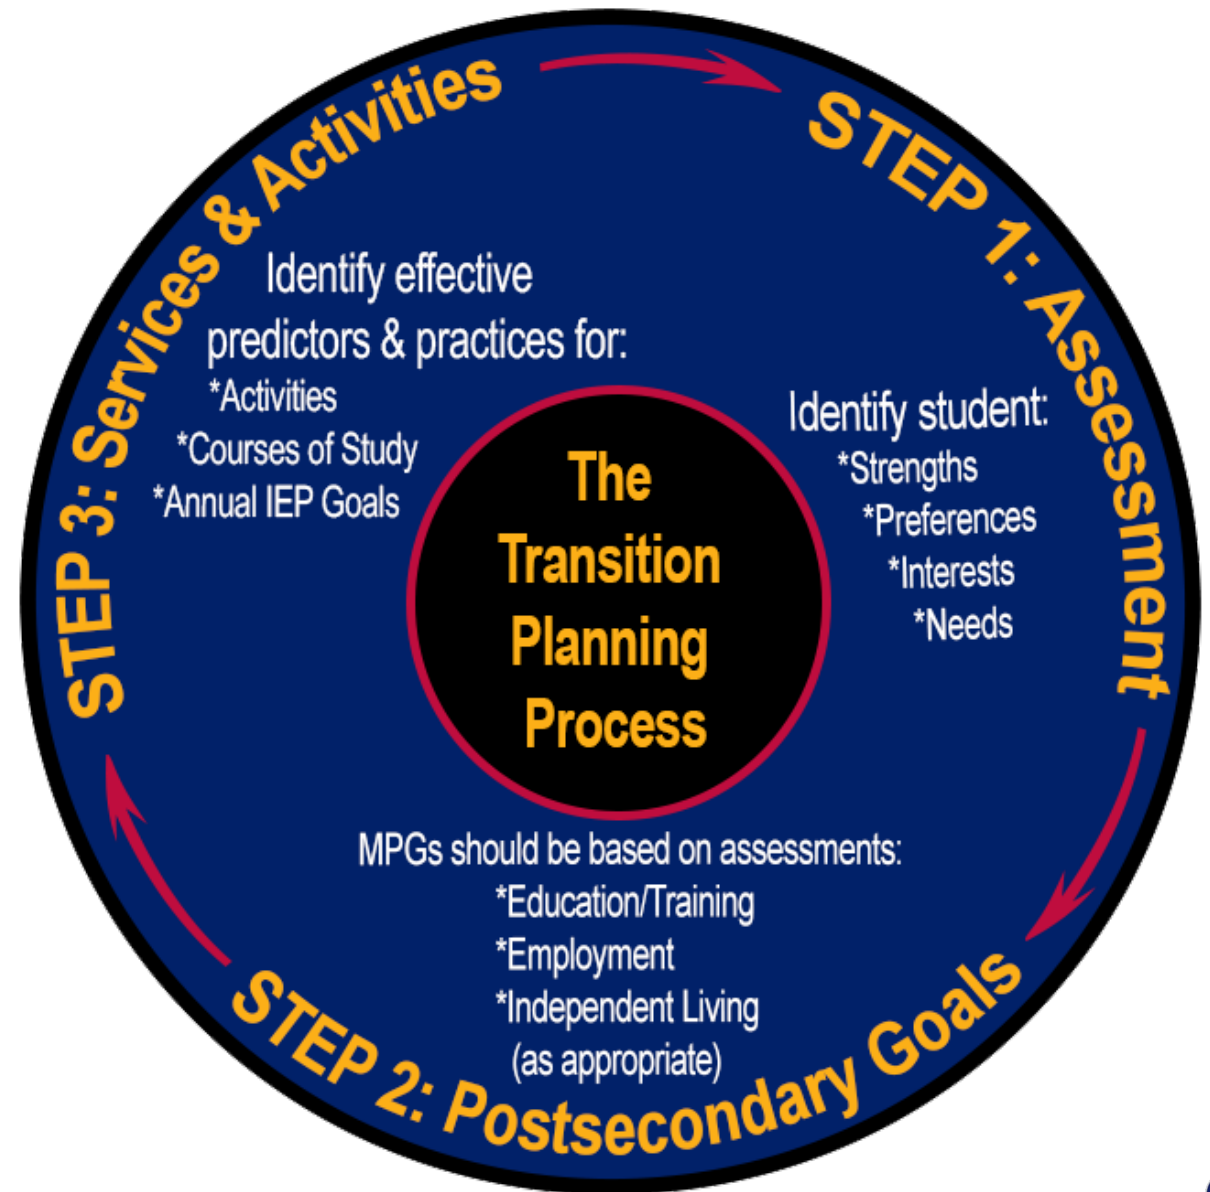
The Transition Planning Process

STEP 1: Assessment

Identify student:
*Strengths
*Preferences
*Interests
*Needs

STEP 2: Postsecondary Goals

MPGs should be based on assessments:
*Education/Training
*Employment
*Independent Living (as appropriate)

STEP 3: Services & Activities

Identify effective predictors & practices for:
*Activities
*Courses of Study
*Annual IEP Goals